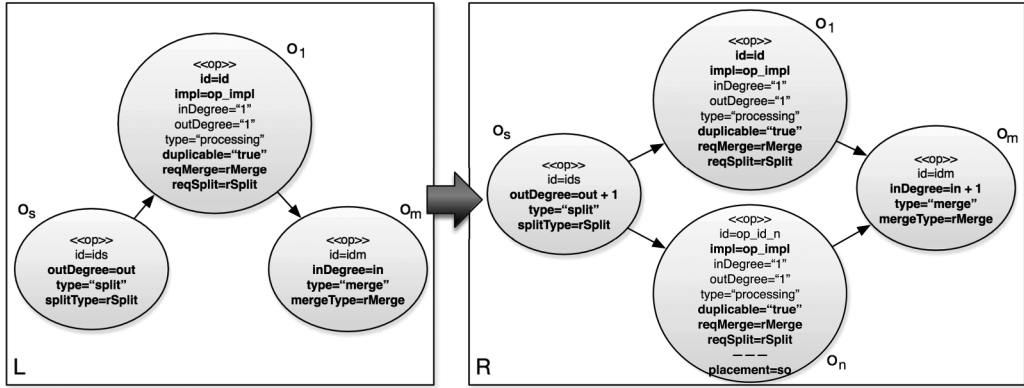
$o_1$

<<op>>
id=id
impl=op_impl
inDegree="1"
outDegree="1"
type="processing"
duplicable="true"
reqMerge=rMerge
reqSplit=rSplit

$o_s$

<<op>>
id=ids
outDegree=out
type="split"
splitType=rSplit

$o_m$

<<op>>
id=idm
inDegree=in
type="merge"
mergeType=rMerge

L

$o_1$

<<op>>
id=id
impl=op_impl
inDegree="1"
outDegree="1"
type="processing"
duplicable="true"
reqMerge=rMerge
reqSplit=rSplit

$o_s$

<<op>>
id=ids
outDegree=out + 1
type="split"
splitType=rSplit

$o_m$

<<op>>
id=idm
inDegree=in + 1
type="merge"
mergeType=rMerge

<<op>>
id=op_id_n
impl=op_impl
inDegree="1"
outDegree="1"
type="processing"
duplicable="true"
reqMerge=rMerge
reqSplit=rSplit
– – –
placement=so

$o_n$

R